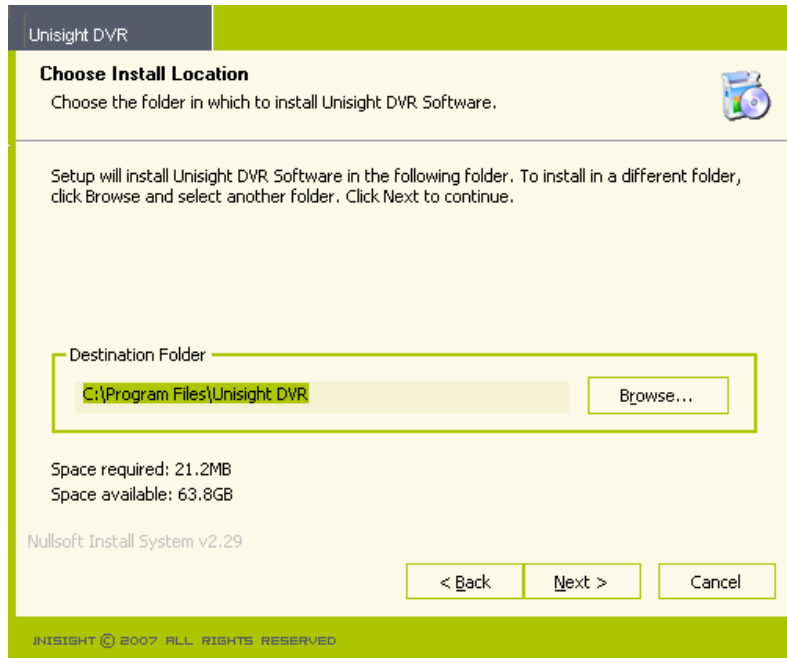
Unisight DVR

Choose Install Location

Choose the folder in which to install Unisight DVR Software.

Setup will install Unisight DVR Software in the following folder. To install in a different folder, click Browse and select another folder. Click Next to continue.

Destination Folder

C:\Program Files\Unisight DVR

Browse...

Space required: 21.2MB

Space available: 63.8GB

Nullsoft Install System v2.29

< Back

Next >

Cancel

UNISIGHT © 2007 ALL RIGHTS RESERVED